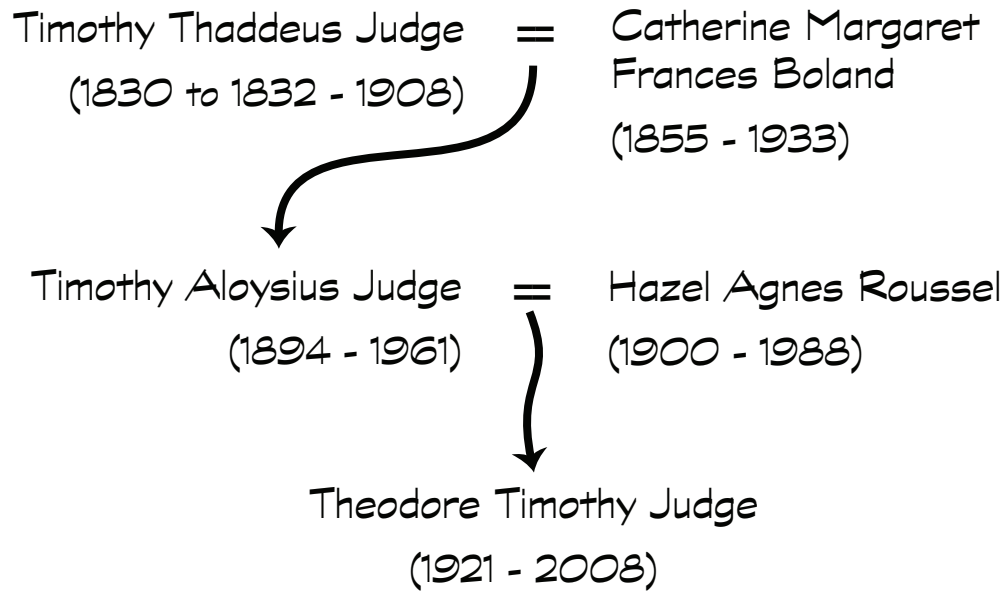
Timothy Thaddeus Judge
(1830 to 1832 - 1908)

=

Catherine Margaret Frances Boland
(1855 - 1933)

Timothy Aloysius Judge
(1894 - 1961)

=

Hazel Agnes Roussel
(1900 - 1988)

Theodore Timothy Judge
(1921 - 2008)